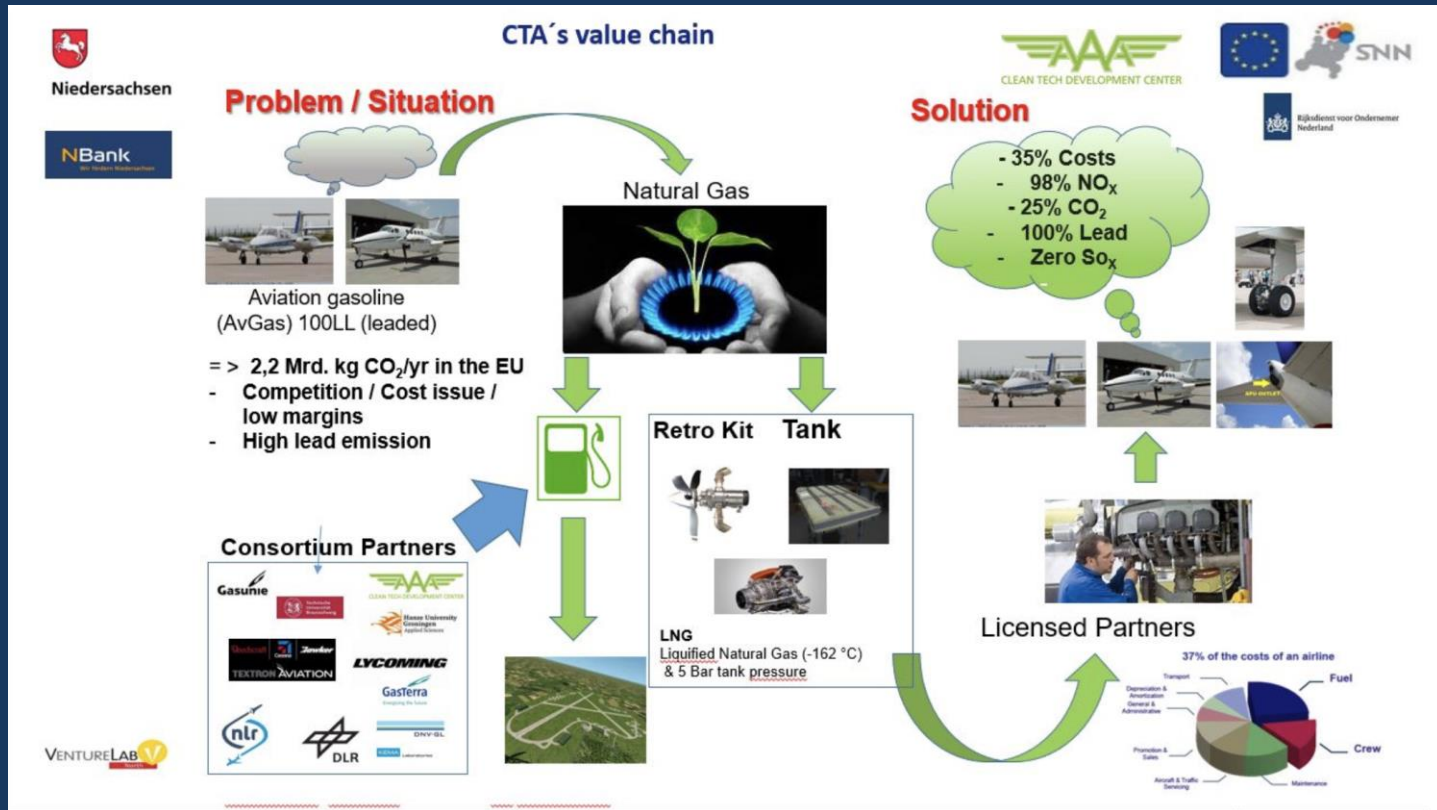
Niedersachsen

NBank

CTA´s value chain

CLEAN TECH DEVELOPMENT CENTER

SNN

Rijksdienst voor Ondernemer Nederland

Problem / Situation

Solution

Natural Gas

- 35% Costs
- 98% $NO_x$
- 25% $CO_2$
- 100% Lead
- Zero $So_x$

Aviation gasoline (AvGas) 100LL (leaded)

= > 2,2 Mrd. kg $CO_2$/yr in the EU
- Competition / Cost issue / low margins
- High lead emission

Retro Kit Tank

Consortium Partners

Gasunie

CLEAN TECH DEVELOPMENT CENTER

Hanze University Groningen Applied Sciences

TEXTRON AVIATION

LYCOMING

GasTerra

nlr

DLR

DNV·GL

LNG
Liquified Natural Gas (-162 °C) & 5 Bar tank pressure

Licensed Partners

37% of the costs of an airline

Transport

Depreciation & Amortization

General & Administrative

Fuel

Crew

Promotion & Sales

Aircraft & Traffic Servicing

Maintenance

VENTURELAB